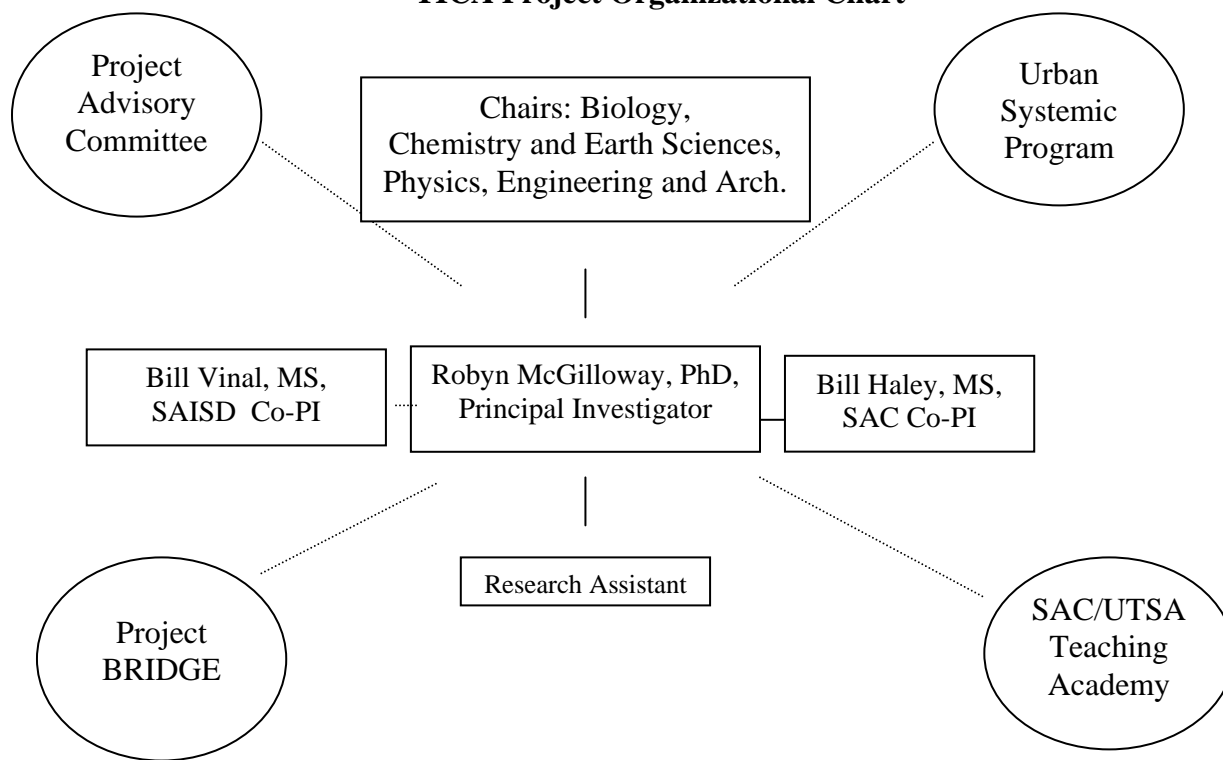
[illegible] Project Organizational Chart

Project Advisory Committee

Chairs: Biology, Chemistry and Earth Sciences, Physics, Engineering and Arch.

Urban Systemic Program

Bill Vinal, MS, SAISD Co-PI

Robyn McGilloway, PhD, Principal Investigator

Bill Haley, MS, SAC Co-PI

Research Assistant

Project BRIDGE

SAC/UTSA Teaching Academy